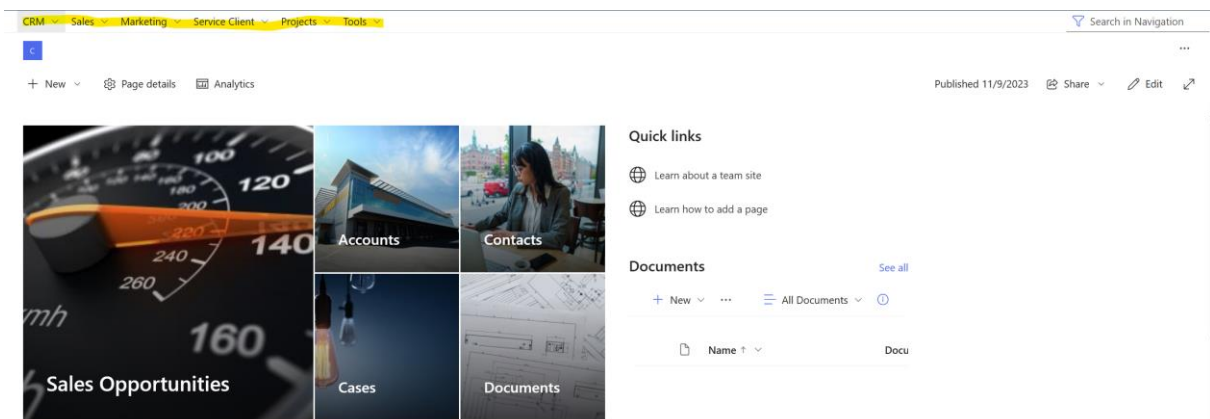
CRM Sales Marketing Service Client Projects Tools

Search in Navigation

C

...

+ New Page details Analytics

Published 11/9/2023 Share Edit

100
120
180
200
220
140
240
260
mh
160

Sales Opportunities

Accounts

Contacts

Cases

Documents

Quick links

Learn about a team site

Learn how to add a page

Documents

See all

+ New ··· All Documents

Name ↑

Docu